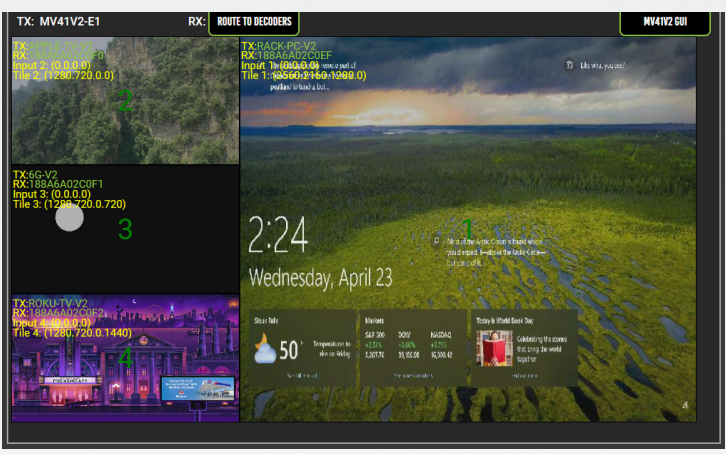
TX: MV41V2-E1

RX: ROUTE TO DECODERS

MV41V2 GUI

TX: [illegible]
RX: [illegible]
Input 2: (0.0.0.0)
Tile 2: (1280.720.0.0)

2

TX:RACK-PC-V2
RX:188A6A02C0EF
Input 1: (0.0.0.0)
Tile 1: (2560.2160.1280.0)

Like what you see?

TX:6G-V2
RX:188A6A02C0F1
Input 3: (0.0.0.0)
Tile 3: (1280.720.0.720)

3

1

2:24

Wednesday, April 23

TX:ROKU-TV-V2
RX:188A6A02C0F2
Input 4: (0.0.0.0)
Tile 4: (1280.720.0.1440)

4

Sioux Falls

50°

Markets

S&P 500

DOW

NASDAQ

Today is World Book Day